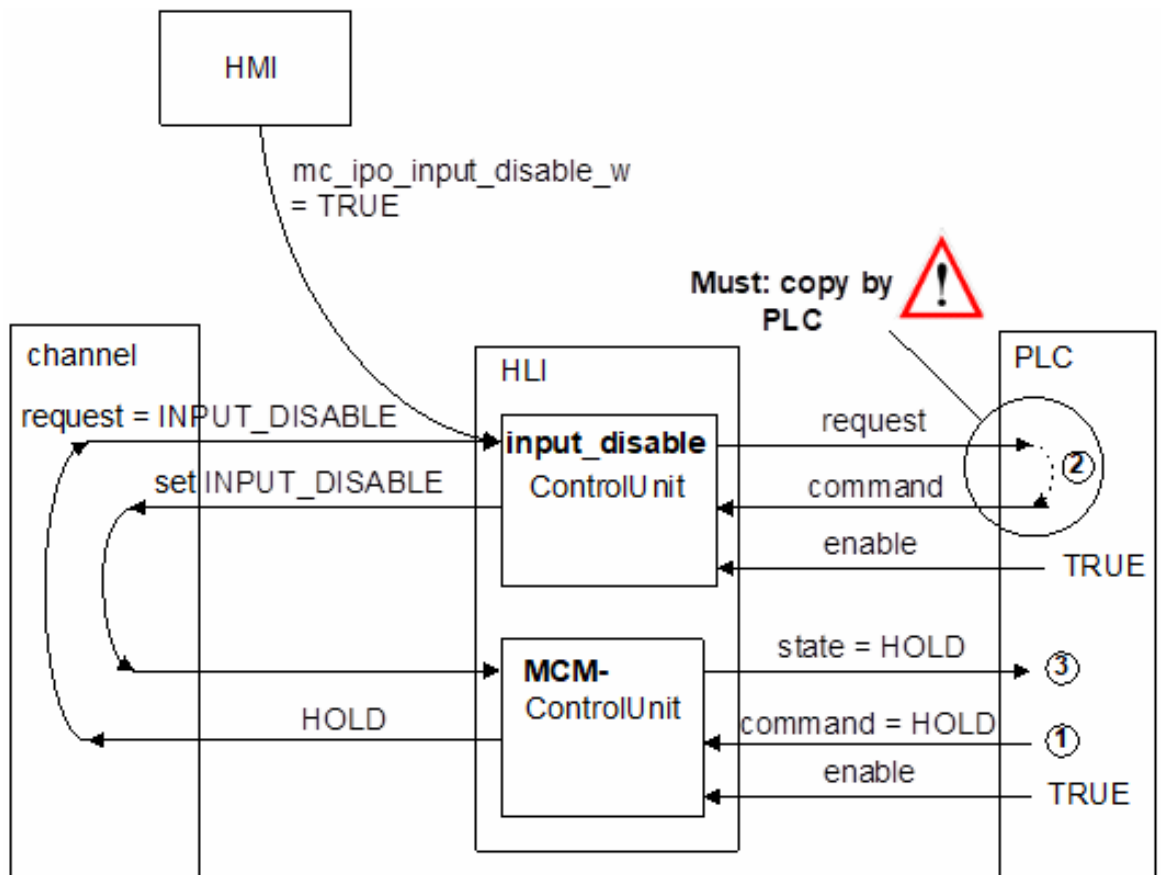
HMI

mc_ipo_input_disable_w = TRUE

Must: copy by PLC

!

channel

HLI

PLC

request = INPUT_DISABLE

input_disable
ControlUnit

request

2

set INPUT_DISABLE

command

enable

TRUE

MCM-
ControlUnit

state = HOLD

3

HOLD

command = HOLD

1

enable

TRUE